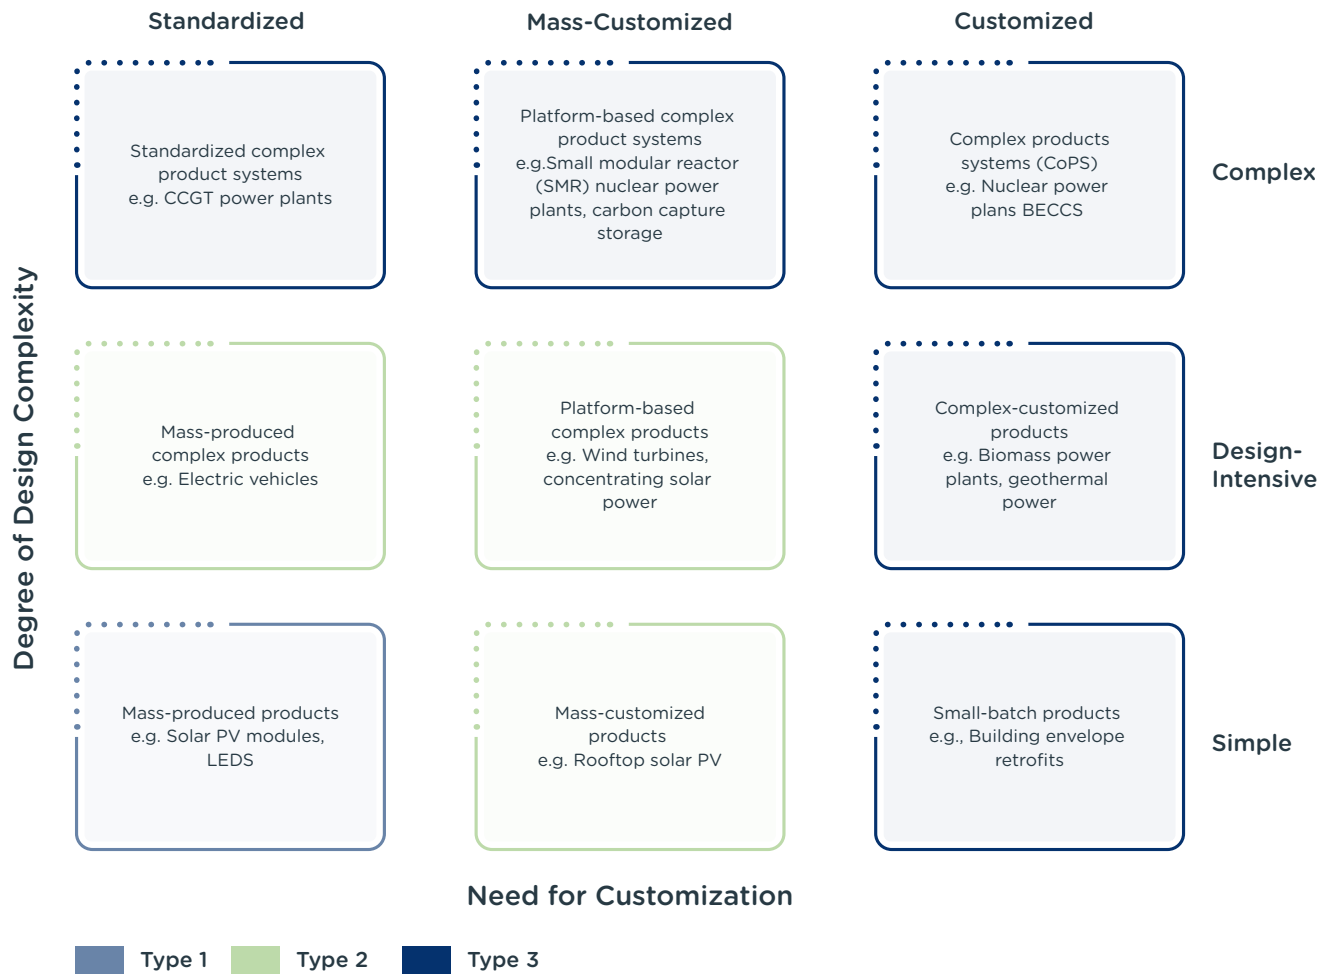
Standardized

Mass-Customized

Customized

Degree of Design Complexity

Standardized complex product systems e.g. CCGT power plants

Platform-based complex product systems e.g.Small modular reactor (SMR) nuclear power plants, carbon capture storage

Complex products systems (CoPS) e.g. Nuclear power plans BECCS

Complex

Mass-produced complex products e.g. Electric vehicles

Platform-based complex products e.g. Wind turbines, concentrating solar power

Complex-customized products e.g. Biomass power plants, geothermal power

Design-Intensive

Mass-produced products e.g. Solar PV modules, LEDS

Mass-customized products e.g. Rooftop solar PV

Small-batch products e.g., Building envelope retrofits

Simple

Need for Customization

Type 1 Type 2 Type 3